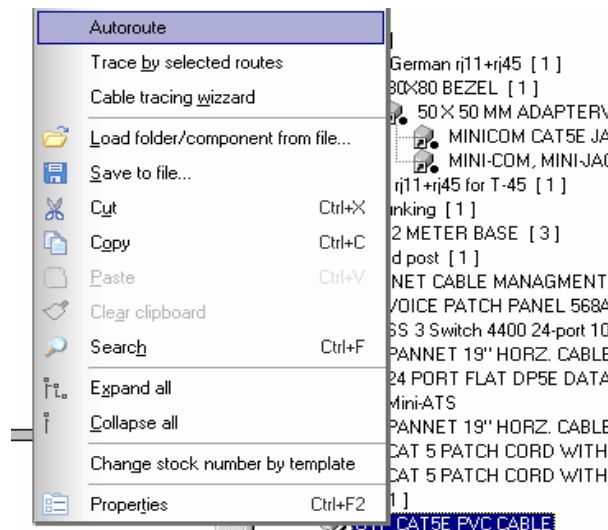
Autoroute
Trace by selected routes
Cable tracing wizzard
Load folder/component from file...
Save to file...
Cut Ctrl+X
Copy Ctrl+C
Paste Ctrl+V
Clear clipboard
Search Ctrl+F
Expand all
Collapse all
Change stock number by template
Properties Ctrl+F2

]
German rj11+rj45 [ 1 ]
80X80 BEZEL [ 1 ]
50 X 50 MM ADAPTERV
MINICOM CAT5E JA
MINI-COM, MINI-JAC
rj11+rj45 for T-45 [ 1 ]
nking [ 1 ]
2 METER BASE [ 3 ]
d post [ 1 ]
NET CABLE MANAGMENT
VOICE PATCH PANEL 568A
SS 3 Switch 4400 24-port 10
PANNET 19" HORZ. CABLE
24 PORT FLAT DP5E DATA
Mini-ATS
PANNET 19" HORZ. CABLE
CAT 5 PATCH CORD WITH
CAT 5 PATCH CORD WITH
1 ]
CAT5E PVC CABLE